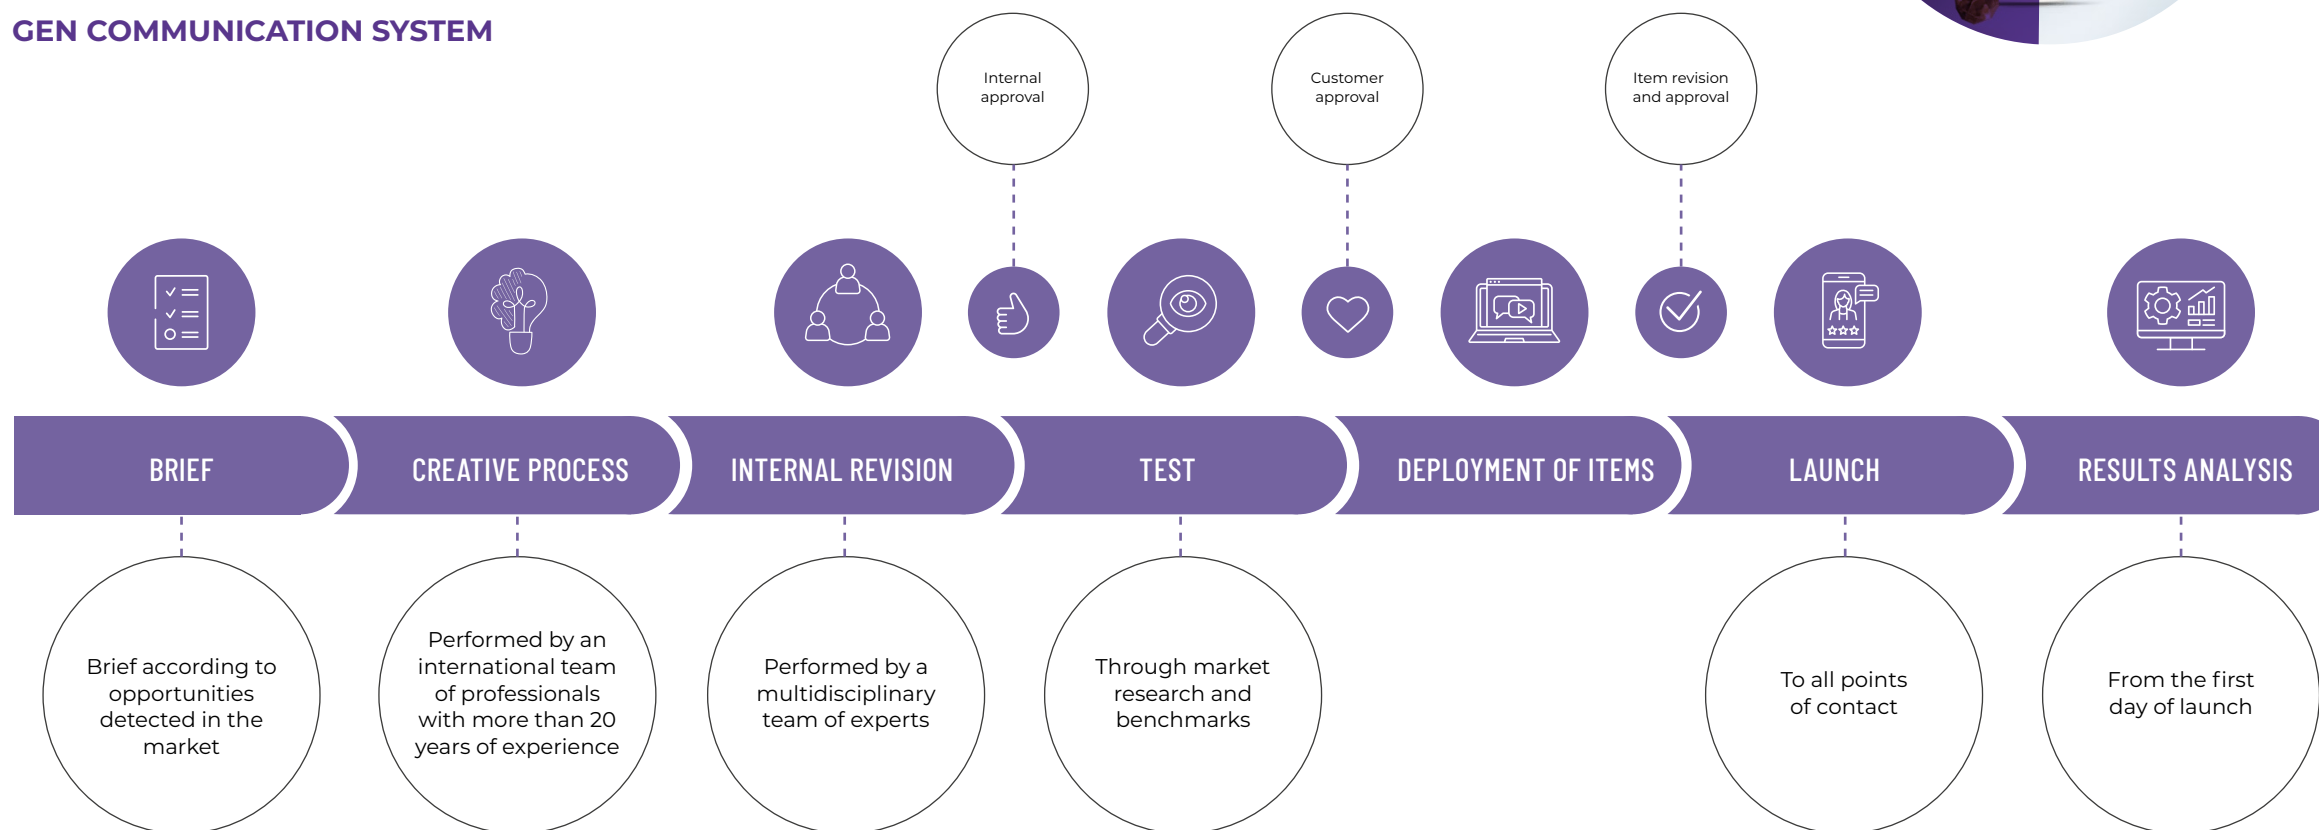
GEN COMMUNICATION SYSTEM

Internal approval

Customer approval

Item revision and approval

BRIEF

CREATIVE PROCESS

INTERNAL REVISION

TEST

DEPLOYMENT OF ITEMS

LAUNCH

RESULTS ANALYSIS

Brief according to opportunities detected in the market

Performed by an international team of professionals with more than 20 years of experience

Performed by a multidisciplinary team of experts

Through market research and benchmarks

To all points of contact

From the first day of launch